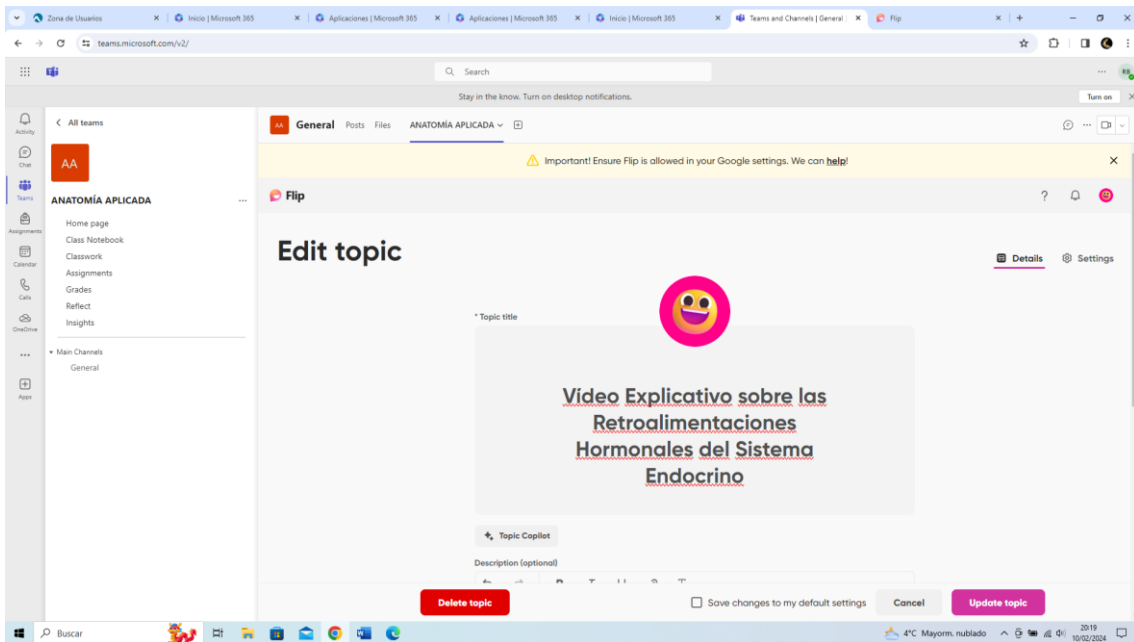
Zona de Usuarios × Inicio | Microsoft 365 × Aplicaciones | Microsoft 365 × Aplicaciones | Microsoft 365 × Inicio | Microsoft 365 × Teams and Channels | General × Flip × +

teams.microsoft.com/v2/

Search

Stay in the know. Turn on desktop notifications. Turn on

Activity
Chat
Teams
Assignments
Calendar
Calls
OneDrive
...
Apps

< All teams

AA

ANATOMÍA APLICADA ...

Home page
Class Notebook
Classwork
Assignments
Grades
Reflect
Insights

Main Channels
General

AA General Posts Files ANATOMÍA APLICADA

Important! Ensure Flip is allowed in your Google settings. We can help!

Flip

Edit topic

Details Settings

* Topic title

Vídeo Explicativo sobre las Retroalimentaciones Hormonales del Sistema Endocrino

Topic Copilot

Description (optional)

Delete topic Save changes to my default settings Cancel Update topic

Buscar

4°C Mayorm. nublado 20:19 10/02/2024